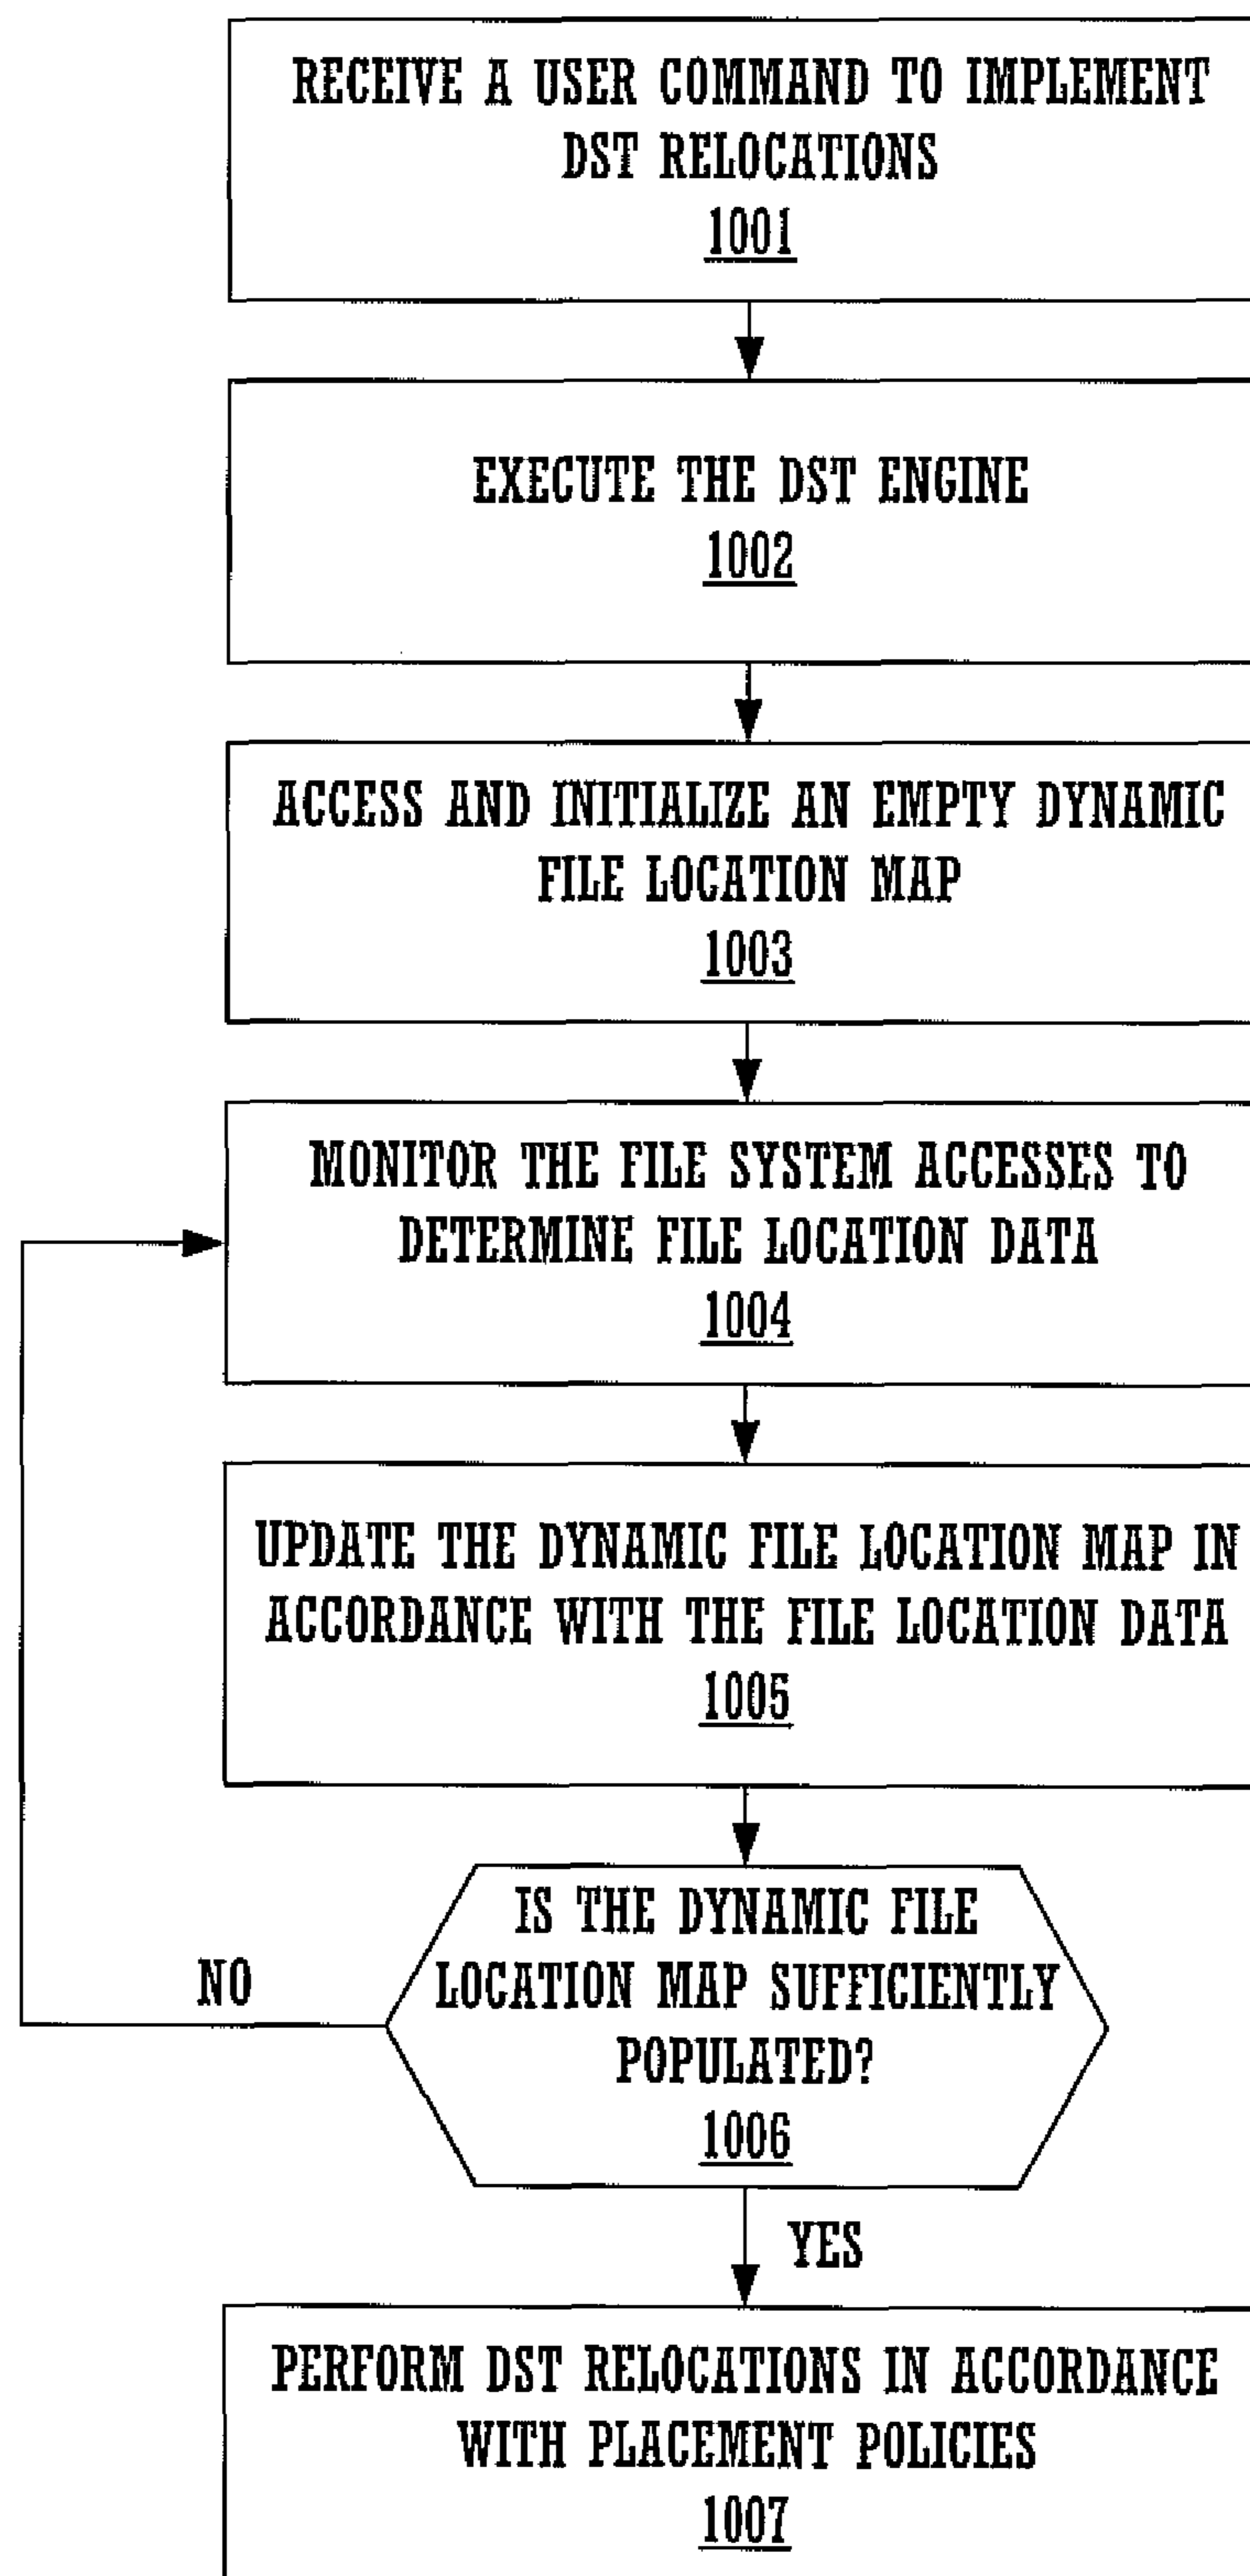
RECEIVE A USER COMMAND TO IMPLEMENT DST RELOCATIONS
1001

EXECUTE THE DST ENGINE
1002

ACCESS AND INITIALIZE AN EMPTY DYNAMIC FILE LOCATION MAP
1003

MONITOR THE FILE SYSTEM ACCESSES TO DETERMINE FILE LOCATION DATA
1004

UPDATE THE DYNAMIC FILE LOCATION MAP IN ACCORDANCE WITH THE FILE LOCATION DATA
1005

IS THE DYNAMIC FILE LOCATION MAP SUFFICIENTLY POPULATED?
1006

NO

YES

PERFORM DST RELOCATIONS IN ACCORDANCE WITH PLACEMENT POLICIES
1007